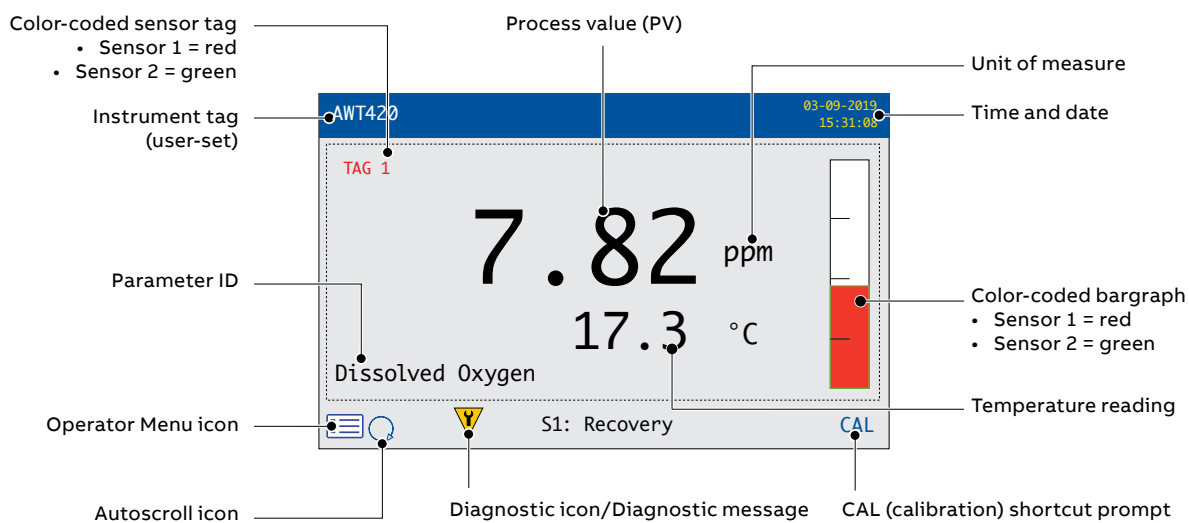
Color-coded sensor tag
• Sensor 1 = red
• Sensor 2 = green

Instrument tag (user-set)

Parameter ID

Operator Menu icon

Autoscroll icon

Process value (PV)

Unit of measure

Time and date

AWT420

03-09-2019
15:31:08

TAG 1

7.82 ppm

17.3 °C

Dissolved Oxygen

S1: Recovery

CAL

Color-coded bargraph
• Sensor 1 = red
• Sensor 2 = green

Temperature reading

Diagnostic icon/Diagnostic message

CAL (calibration) shortcut prompt